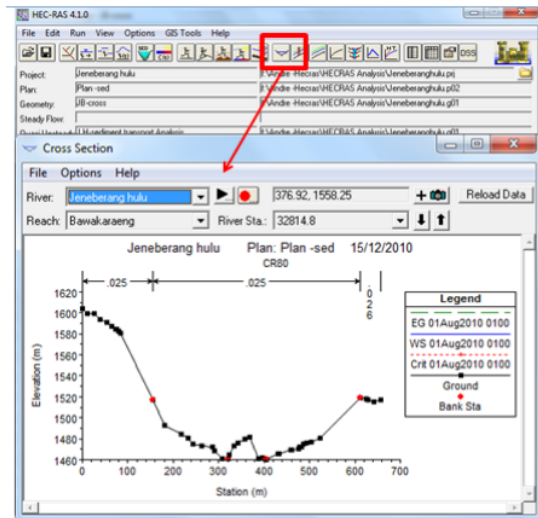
HEC-RAS 4.1.0

File Edit Run View Options GIS Tools Help

Project: Jeneberang hulu F:\Andrie -Hecras\HECRAS Analysis\Jeneberanghulu.prj
Plan: Plan -sed F:\Andrie -Hecras\HECRAS Analysis\Jeneberanghulu.p02
Geometry: JB-cross F:\Andrie -Hecras\HECRAS Analysis\Jeneberanghulu.g01
Steady Flow:
Quasi Unsteady: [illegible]-sediment transport Analysis

Cross Section

File Options Help

River: Jeneberang hulu 376.92, 1558.25 Reload Data

Reach: Bawakaraeng River Sta.: 32814.8

Jeneberang hulu Plan: Plan -sed 15/12/2010
CR80

.025 .025 .026

Legend
EG 01Aug2010 0100
WS 01Aug2010 0100
Crit 01Aug2010 0100
Ground
Bank Sta

Elevation (m)
1620
1600
1580
1560
1540
1520
1500
1480
1460

0 100 200 300 400 500 600 700
Station (m)